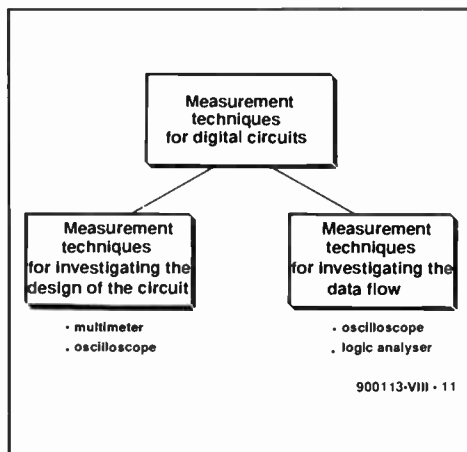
Measurement techniques for digital circuits

Measurement techniques for investigating the design of the circuit

· multimeter
· oscilloscope

Measurement techniques for investigating the data flow

· oscilloscope
· logic analyser

900113-VIII - 11